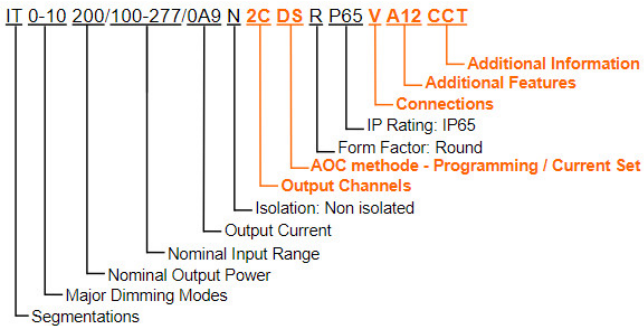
IT 0-10 200/100-277/0A9 N 2C DS R P65 V A12 CCT

Additional Information
Additional Features
Connections
IP Rating: IP65
Form Factor: Round
AOC methode - Programming / Current Set
Output Channels
Isolation: Non isolated
Output Current
Nominal Input Range
Nominal Output Power
Major Dimming Modes
Segmentations